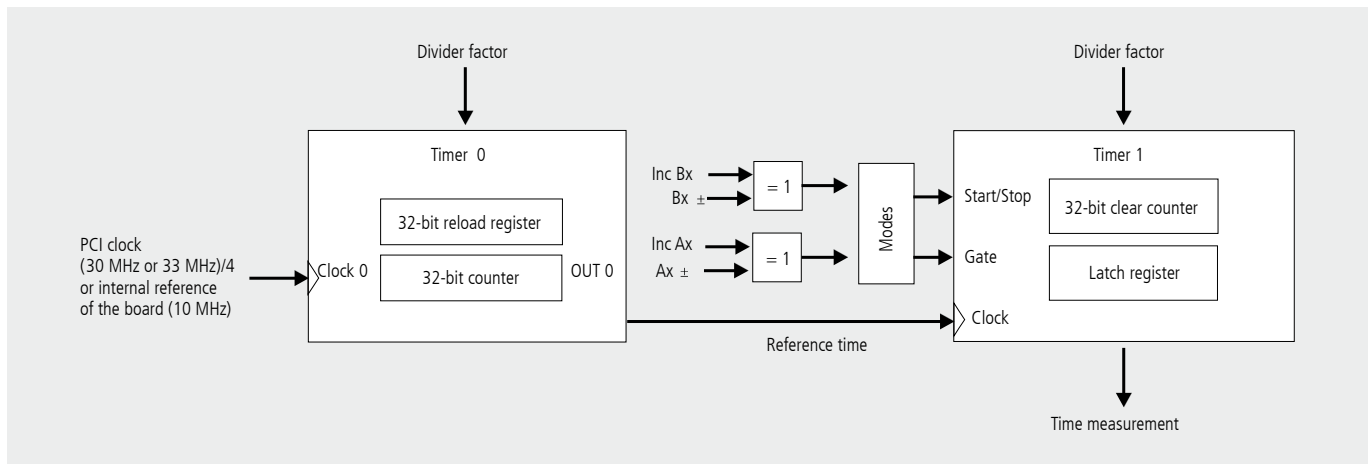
Divider factor

Divider factor

Timer 0

32-bit reload register

PCI clock (30 MHz or 33 MHz)/4 or internal reference of the board (10 MHz)

Clock 0

32-bit counter

OUT 0

Inc Bx

Bx ±

= 1

Inc Ax

Ax ±

= 1

Modes

Timer 1

Start/Stop

32-bit clear counter

Gate

Latch register

Clock

Reference time

Time measurement